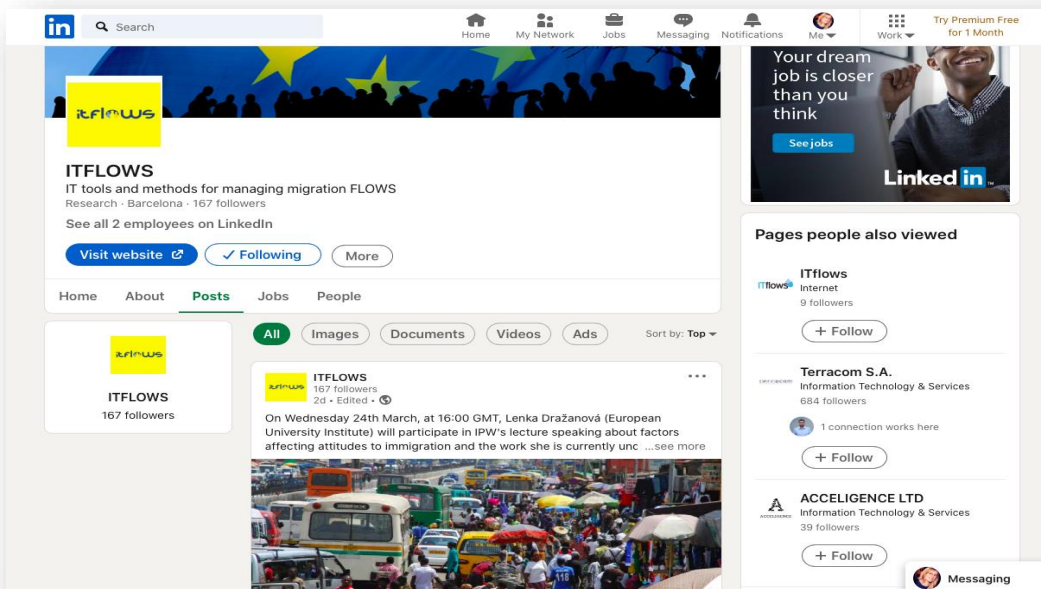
in Search

Home My Network Jobs Messaging Notifications Me Work Try Premium Free for 1 Month

itflows

ITFLOWS
IT tools and methods for managing migration FLOWS
Research · Barcelona · 167 followers
See all 2 employees on LinkedIn

Visit website ✓ Following More

Home About Posts Jobs People

itflows
ITFLOWS
167 followers

All Images Documents Videos Ads Sort by: Top

itflows ITFLOWS
167 followers
2d • Edited •

On Wednesday 24th March, at 16:00 GMT, Lenka Dražanová (European University Institute) will participate in IPW's lecture speaking about factors affecting attitudes to immigration and the work she is currently unc ...see more

Your dream job is closer than you think
See jobs
Linked in

Pages people also viewed

ITflows
ITflows
Internet
9 followers
+ Follow

Terracom S.A.
Information Technology & Services
684 followers
1 connection works here
+ Follow

ACCELIGENCE LTD
Information Technology & Services
39 followers
+ Follow

Messaging